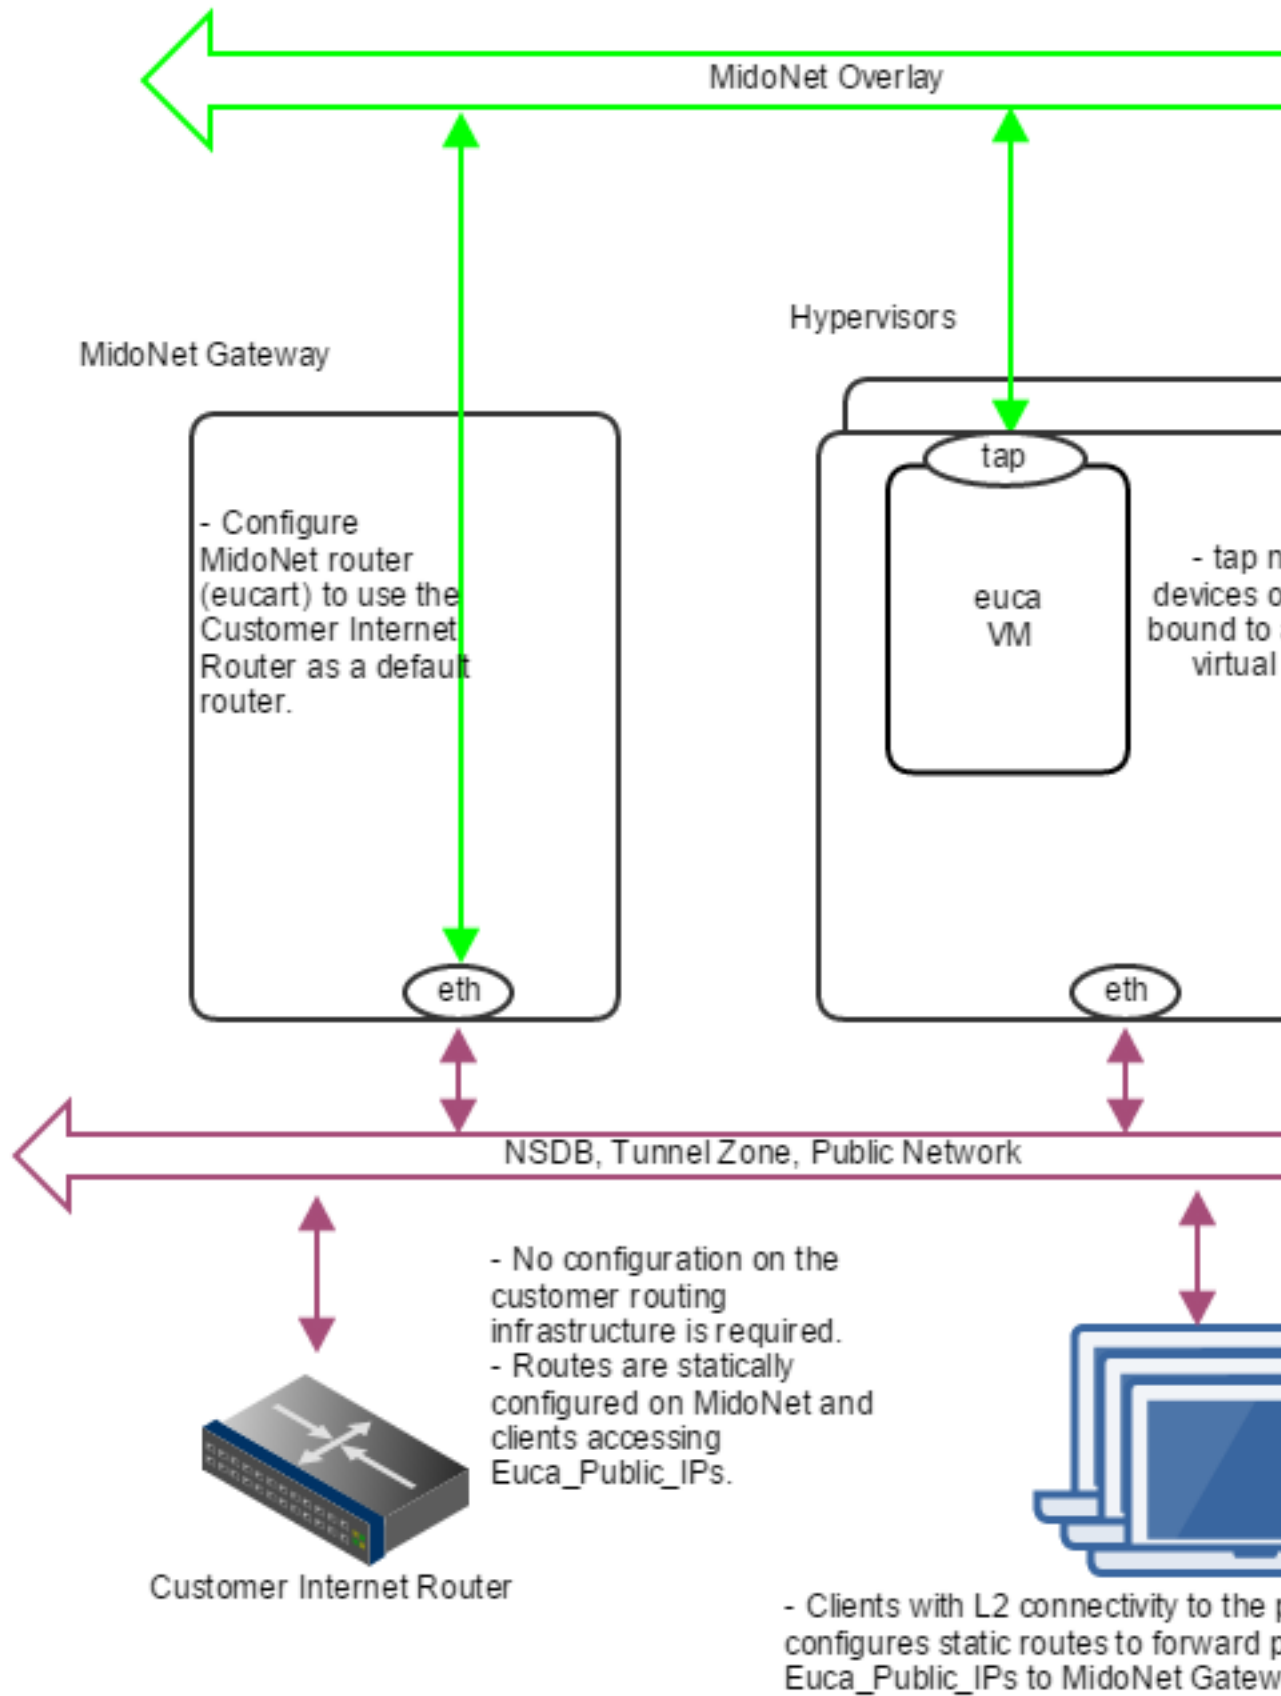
MidoNet Overlay

MidoNet Gateway

Hypervisors

- Configure MidoNet router (eucart) to use the Customer Internet Router as a default router.

tap

euca VM

- tap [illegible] devices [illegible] bound to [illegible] virtual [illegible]

eth

eth

NSDB, Tunnel Zone, Public Network

- No configuration on the customer routing infrastructure is required.
- Routes are statically configured on MidoNet and clients accessing Euca_Public_IPs.

Customer Internet Router

- Clients with L2 connectivity to the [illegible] configures static routes to forward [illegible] Euca_Public_IPs to MidoNet Gatew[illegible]